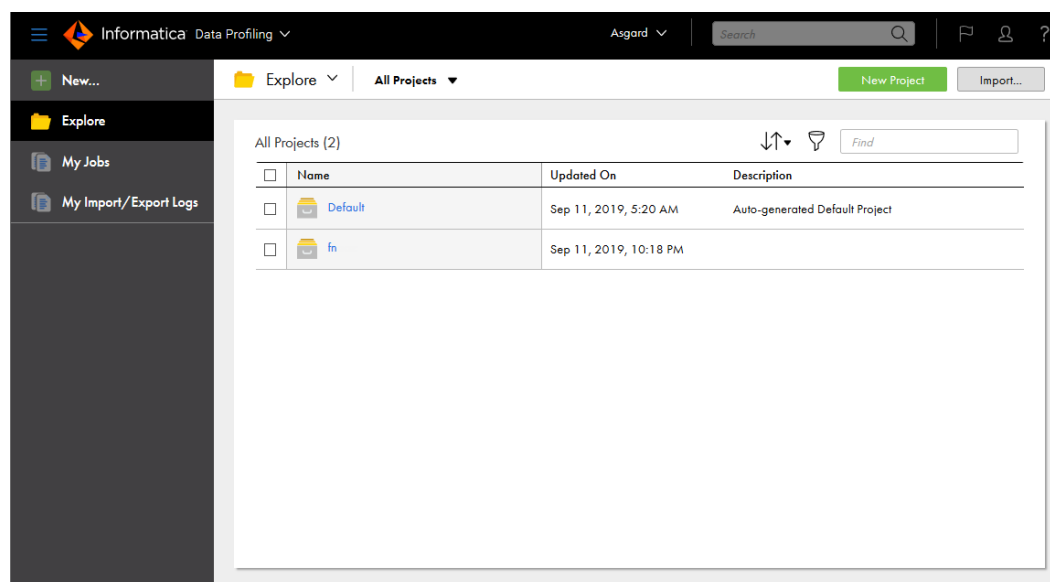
Informatica Data Profiling

Asgard

Search

?

New...

Explore

My Jobs

My Import/Export Logs

Explore

All Projects

New Project

Import...

All Projects (2)

Find

| | Name | Updated On | Description |
|---|---|---|---|
| | Default | Sep 11, 2019, 5:20 AM | Auto-generated Default Project |
| | fn | Sep 11, 2019, 10:18 PM | |